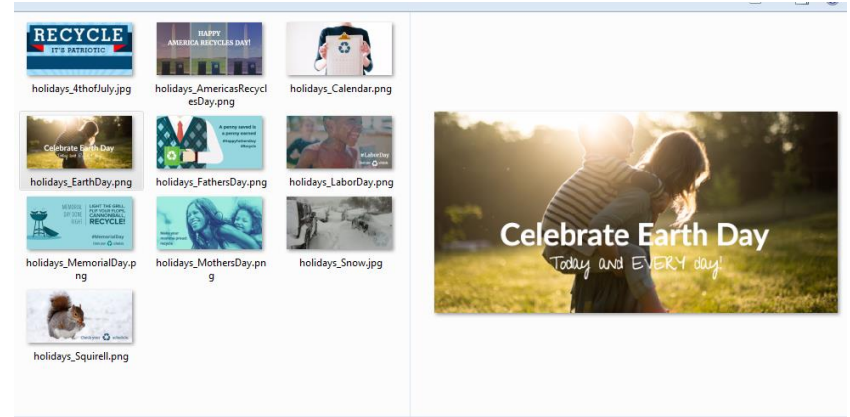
RECYCLE
IT'S PATRIOTIC

holidays_4thofJuly.jpg

HAPPY
AMERICA RECYCLES DAY!

holidays_AmericasRecyclesDay.png

holidays_Calendar.png

Celebrate Earth Day

holidays_EarthDay.png

A penny saved is a penny earned

holidays_FathersDay.png

#LaborDay

holidays_LaborDay.png

MEMORIAL DAY
LIGHT THE GRILL. FLIP YOUR FLOPS. CANNONBALL. RECYCLE!
#MemorialDay

holidays_MemorialDay.png

holidays_MothersDay.png

holidays_Snow.jpg

holidays_Squirell.png

Celebrate Earth Day
Today and EVERY day!